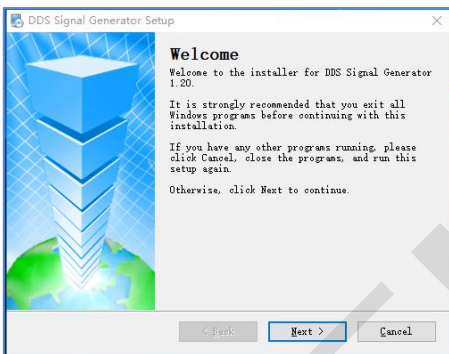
DDS Signal Generator Setup

Welcome

Welcome to the installer for DDS Signal Generator 1.20.

It is strongly recommended that you exit all Windows programs before continuing with this installation.

If you have any other programs running, please click Cancel, close the programs, and run this setup again.

Otherwise, click Next to continue.

< Back

Next >

Cancel